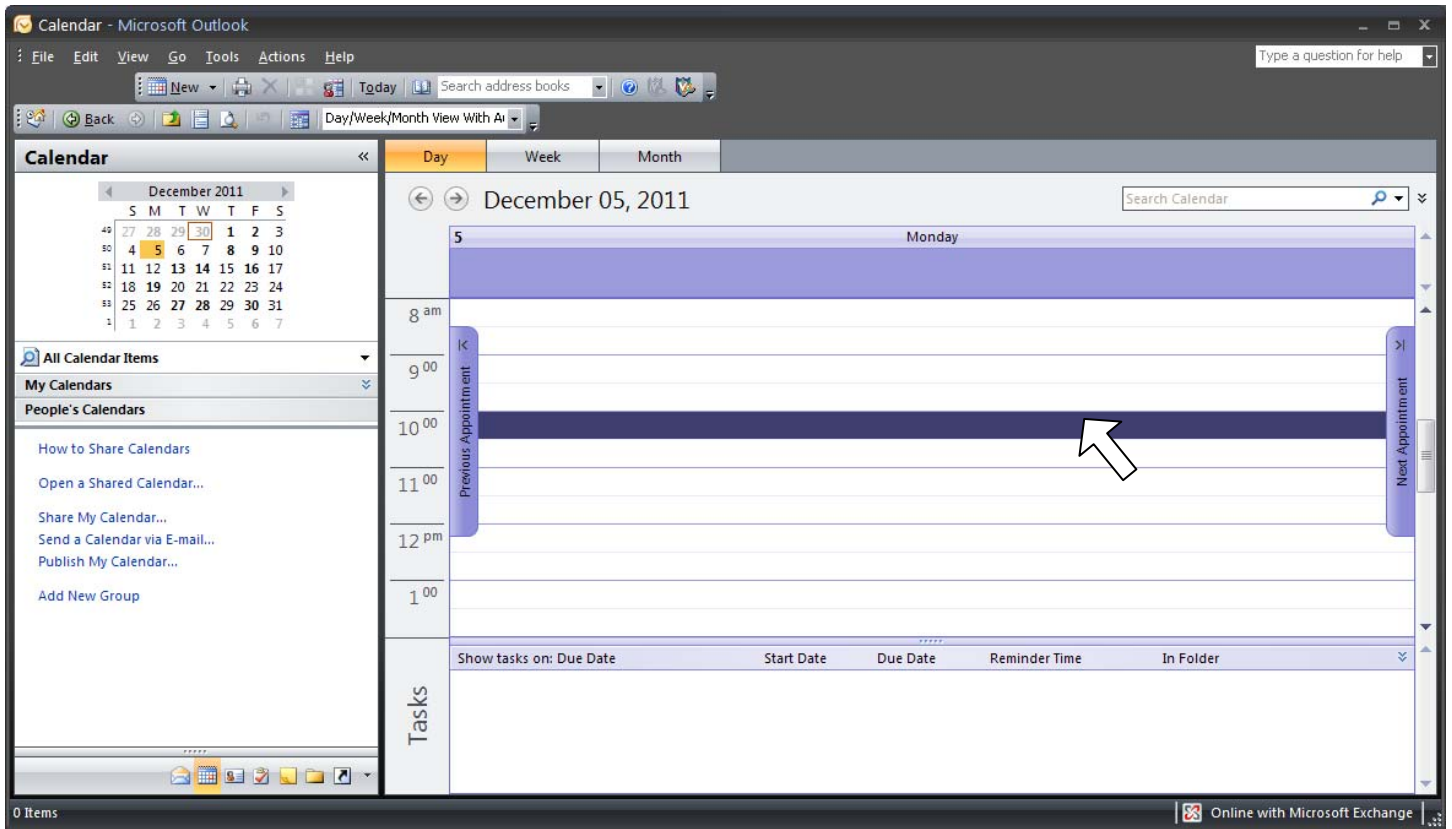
Calendar - Microsoft Outlook

File Edit View Go Tools Actions Help

Type a question for help

New Today Search address books

Back Day/Week/Month View With A

Calendar «

December 2011

| | S | M | T | W | T | F | S |
|---|---|---|---|---|---|---|---|
| 49 | 27 | 28 | 29 | 30 | 1 | 2 | 3 |
| 50 | 4 | 5 | 6 | 7 | 8 | 9 | 10 |
| 51 | 11 | 12 | 13 | 14 | 15 | 16 | 17 |
| 52 | 18 | 19 | 20 | 21 | 22 | 23 | 24 |
| 53 | 25 | 26 | 27 | 28 | 29 | 30 | 31 |
| 1 | 1 | 2 | 3 | 4 | 5 | 6 | 7 |

All Calendar Items

My Calendars

People's Calendars

How to Share Calendars

Open a Shared Calendar...

Share My Calendar...

Send a Calendar via E-mail...

Publish My Calendar...

Add New Group

Day Week Month

December 05, 2011

Search Calendar

5 Monday

$8^{am}$

$9^{00}$

$10^{00}$

$11^{00}$

$12^{pm}$

$1^{00}$

Previous Appointment

Next Appointment

Show tasks on: Due Date Start Date Due Date Reminder Time In Folder

Tasks

0 Items

Online with Microsoft Exchange